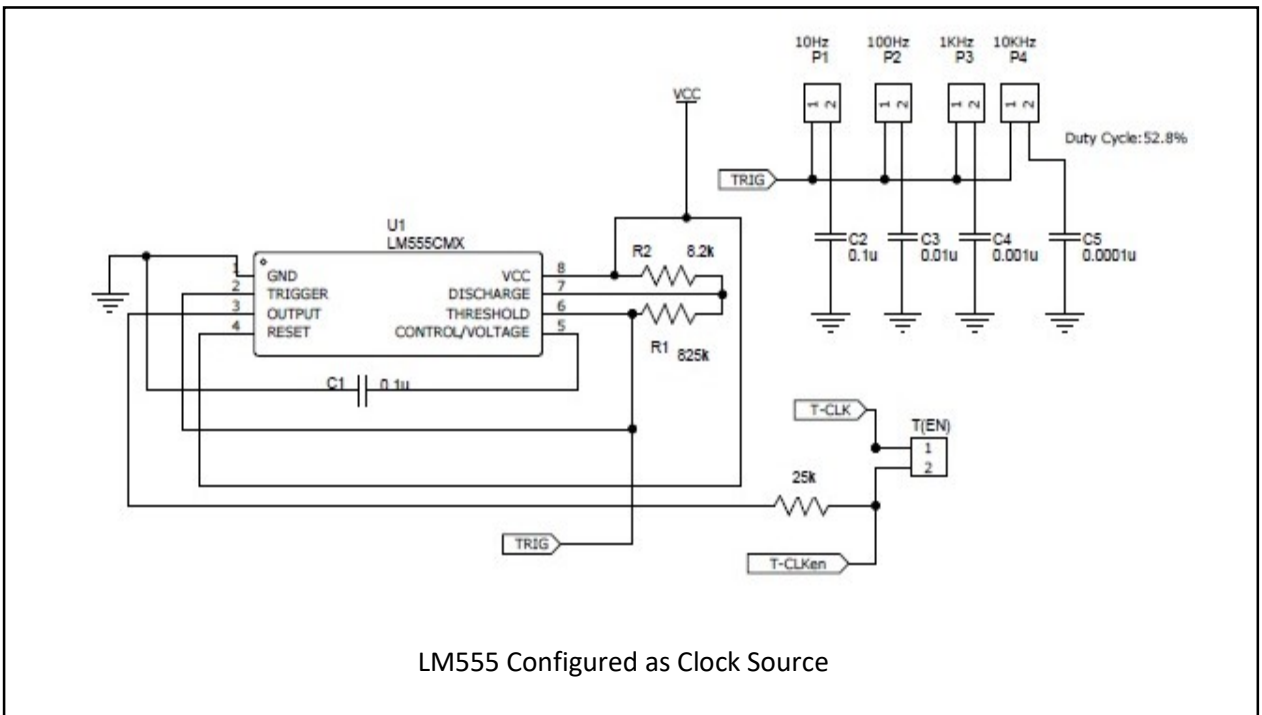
10Hz P1
1 2

100Hz P2
1 2

1KHz P3
1 2

10KHz P4
1 2

VCC

Duty Cycle: 52.8%

TRIG

C2 0.1u

C3 0.01u

C4 0.001u

C5 0.0001u

U1
LM555CMX

1 GND
2 TRIGGER
3 OUTPUT
4 RESET

VCC 8
DISCHARGE 7
THRESHOLD 6
CONTROL/VOLTAGE 5

R2 8.2k

R1 825k

C1 0.1u

T-CLK

T(EN)
1
2

25k

TRIG

T-CLKen

LM555 Configured as Clock Source